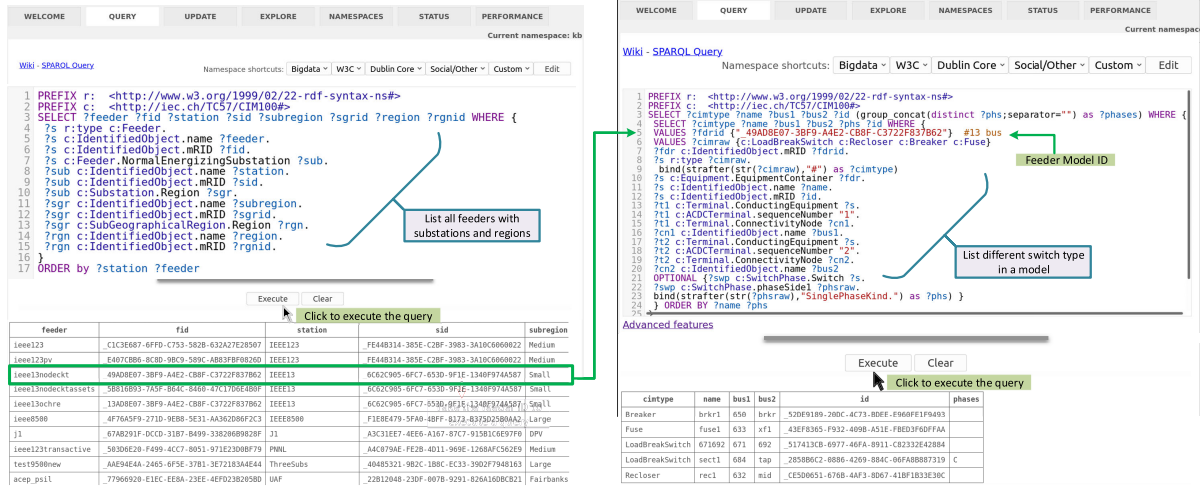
WELCOME QUERY UPDATE EXPLORE NAMESPACES STATUS PERFORMANCE

Current namespace: kb

Wiki - SPARQL Query

Namespace shortcuts: Bigdata W3C Dublin Core Social/Other Custom Edit

1 PREFIX r: <http://www.w3.org/1999/02/22-rdf-syntax-ns#>
2 PREFIX c: <http://iec.ch/TC57/CIM100#>
3 SELECT ?feeder ?fid ?station ?sid ?subregion ?sgrid ?region ?rgnid WHERE {
4 ?s r:type c:Feeder.
5 ?s c:IdentifiedObject.name ?feeder.
6 ?s c:IdentifiedObject.mRID ?fid.
7 ?s c:Feeder.NormalEnergizingSubstation ?sub.
8 ?sub c:IdentifiedObject.name ?station.
9 ?sub c:IdentifiedObject.mRID ?sid.
10 ?sub c:Substation.Region ?sgr.
11 ?sgr c:IdentifiedObject.name ?subregion.
12 ?sgr c:IdentifiedObject.mRID ?sgrid.
13 ?sgr c:SubGeographicalRegion.Region ?rgn.
14 ?rgn c:IdentifiedObject.name ?region.
15 ?rgn c:IdentifiedObject.mRID ?rgnid.
16 }
17 ORDER by ?station ?feeder

List all feeders with substations and regions

Execute Clear

Click to execute the query

| feeder | fid | station | sid | subregion |
|---|---|---|---|---|
| ieee123 | _C1C3E687-6FFD-C753-582B-632A27E28507 | IEEE123 | _FE44B314-385E-C2BF-3983-3A10C6060022 | Medium |
| ieee123pv | _E407CBB6-8C8D-9BC9-589C-AB83FBF0826D | IEEE123 | _FE44B314-385E-C2BF-3983-3A10C6060022 | Medium |
| ieee13nodeckt | _49AD8E07-3BF9-A4E2-CB8F-C3722F837B62 | IEEE13 | _6C62C905-6FC7-653D-9F1E-1340F974A587 | Small |
| ieee13nodecktassets | _5B816B93-7A5F-B64C-8460-47C17D6E4B0F | IEEE13 | _6C62C905-6FC7-653D-9F1E-1340F974A587 | Small |
| ieee13ochre | _13AD8E07-3BF9-A4E2-CB8F-C3722F837B62 | IEEE13 | _6C62C905-6FC7-653D-9F1E-1340F974A587 | Small |
| ieee8500 | _4F76A5F9-271D-9EB8-5E31-AA362D86F2C3 | IEEE8500 | _F1E8E479-5FA0-4BFF-8173-B375D25B0AA2 | Large |
| j1 | _67AB291F-DCCD-31B7-B499-338206B9828F | J1 | _A3C31EE7-4EE6-A167-87C7-915B1C6E97F0 | DPV |
| ieee123transactive | _503D6E20-F499-4CC7-8051-971E23D0BF79 | PNNL | _A4C079AE-FE2B-4D11-969E-1268AFC562E9 | Medium |
| test9500new | _AAE94E4A-2465-6F5E-37B1-3E72183A4E44 | ThreeSubs | _40485321-9B2C-1B8C-EC33-39D2F7948163 | Large |
| acep_psil | _77966920-E1EC-EE8A-23EE-4EFD23B205BD | UAF | _22B12048-23DF-007B-9291-826A16DCBC21 | Fairbanks |

WELCOME QUERY UPDATE EXPLORE NAMESPACES STATUS PERFORMANCE

Current namespace:

Wiki - SPARQL Query

Namespace shortcuts: Bigdata W3C Dublin Core Social/Other Custom Edit

1 PREFIX r: <http://www.w3.org/1999/02/22-rdf-syntax-ns#>
2 PREFIX c: <http://iec.ch/TC57/CIM100#>
3 SELECT ?cimtype ?name ?bus1 ?bus2 ?phs ?id (group_concat(distinct ?phs;separator="") as ?phases) WHERE {
4 SELECT ?cimtype ?name ?bus1 ?bus2 ?phs ?id WHERE {
5 VALUES ?fdrid {"_49AD8E07-3BF9-A4E2-CB8F-C3722F837B62"} #13 bus
6 VALUES ?cimraw {c:LoadBreakSwitch c:Recloser c:Breaker c:Fuse}
7 ?fdr c:IdentifiedObject.mRID ?fdrid.
8 ?s r:type ?cimraw.
9 bind(strafter(str(?cimraw),"#") as ?cimtype)
10 ?s c:Equipment.EquipmentContainer ?fdr.
11 ?s c:IdentifiedObject.name ?name.
12 ?s c:IdentifiedObject.mRID ?id.
13 ?t1 c:Terminal.ConductingEquipment ?s.
14 ?t1 c:ACDCTerminal.sequenceNumber "1".
15 ?t1 c:Terminal.ConnectivityNode ?cn1.
16 ?cn1 c:IdentifiedObject.name ?bus1.
17 ?t2 c:Terminal.ConductingEquipment ?s.
18 ?t2 c:ACDCTerminal.sequenceNumber "2".
19 ?t2 c:Terminal.ConnectivityNode ?cn2.
20 ?cn2 c:IdentifiedObject.name ?bus2
21 OPTIONAL {?swp c:SwitchPhase.Switch ?s.
22 ?swp c:SwitchPhase.phaseSide1 ?phsraw.
23 bind(strafter(str(?phsraw),"SinglePhaseKind.") as ?phs) }
24 } ORDER BY ?name ?phs
25 }

Feeder Model ID

List different switch type in a model

Advanced features

Execute Clear

Click to execute the query

| cimtype | name | bus1 | bus2 | id | phases |
|---|---|---|---|---|---|
| Breaker | brkr1 | 650 | brkr | _52DE9189-20DC-4C73-BDEE-E960FE1F9493 | |
| Fuse | fuse1 | 633 | xf1 | _43EF8365-F932-409B-A51E-FBED3F6DFFAA | |
| LoadBreakSwitch | 671692 | 671 | 692 | _517413CB-6977-46FA-8911-C82332E42884 | |
| LoadBreakSwitch | sect1 | 684 | tap | _2858B6C2-0886-4269-884C-06FA8B887319 | C |
| Recloser | rec1 | 632 | mid | _CE5D0651-676B-4AF3-8D67-41BF1B33E30C | |